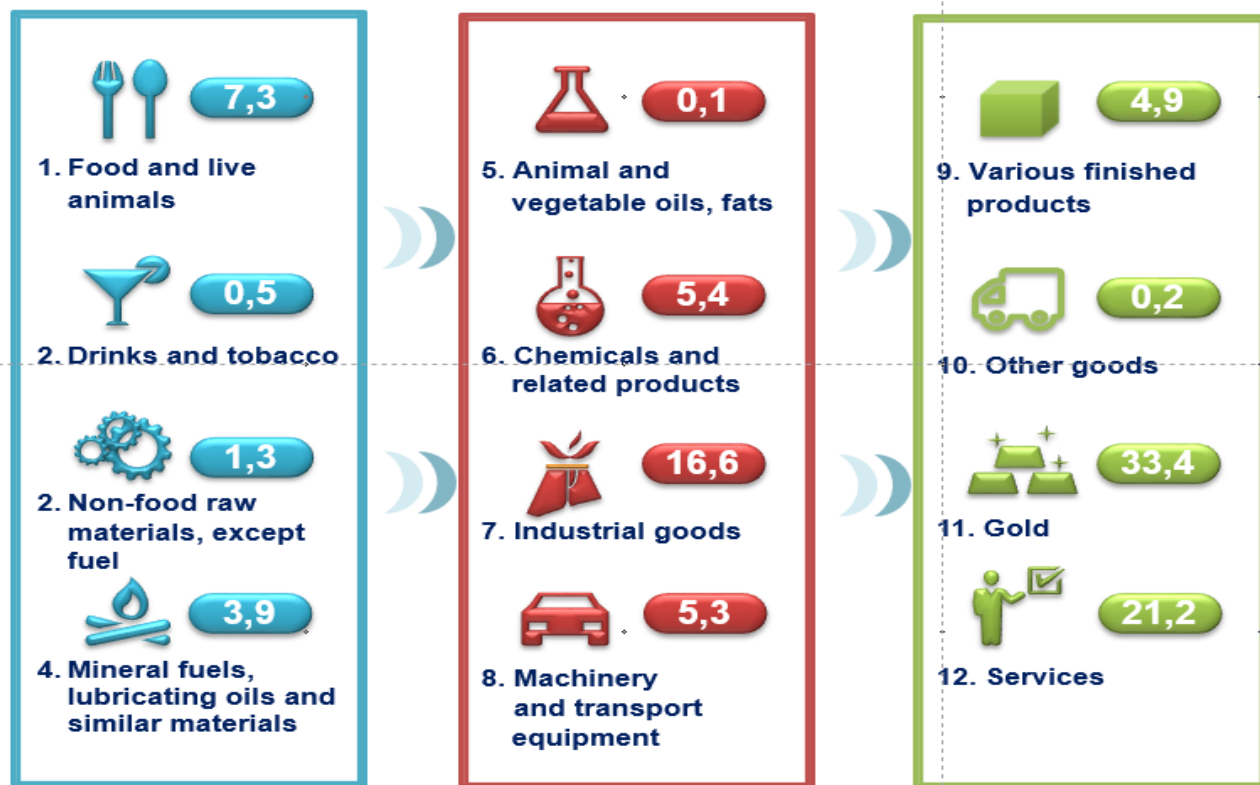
7,3

1. Food and live animals

0,5

2. Drinks and tobacco

1,3

2. Non-food raw materials, except fuel

3,9

4. Mineral fuels, lubricating oils and similar materials

0,1

5. Animal and vegetable oils, fats

5,4

6. Chemicals and related products

16,6

7. Industrial goods

5,3

8. Machinery and transport equipment

4,9

9. Various finished products

0,2

10. Other goods

33,4

11. Gold

21,2

12. Services